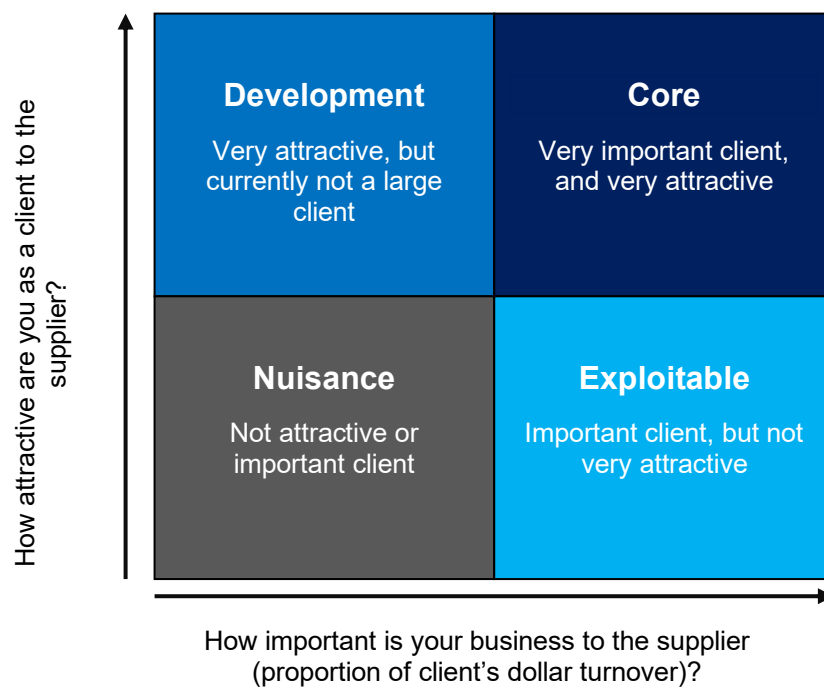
How attractive are you as a client to the supplier?

Development

Very attractive, but currently not a large client

Core

Very important client, and very attractive

Nuisance

Not attractive or important client

Exploitable

Important client, but not very attractive

How important is your business to the supplier (proportion of client’s dollar turnover)?